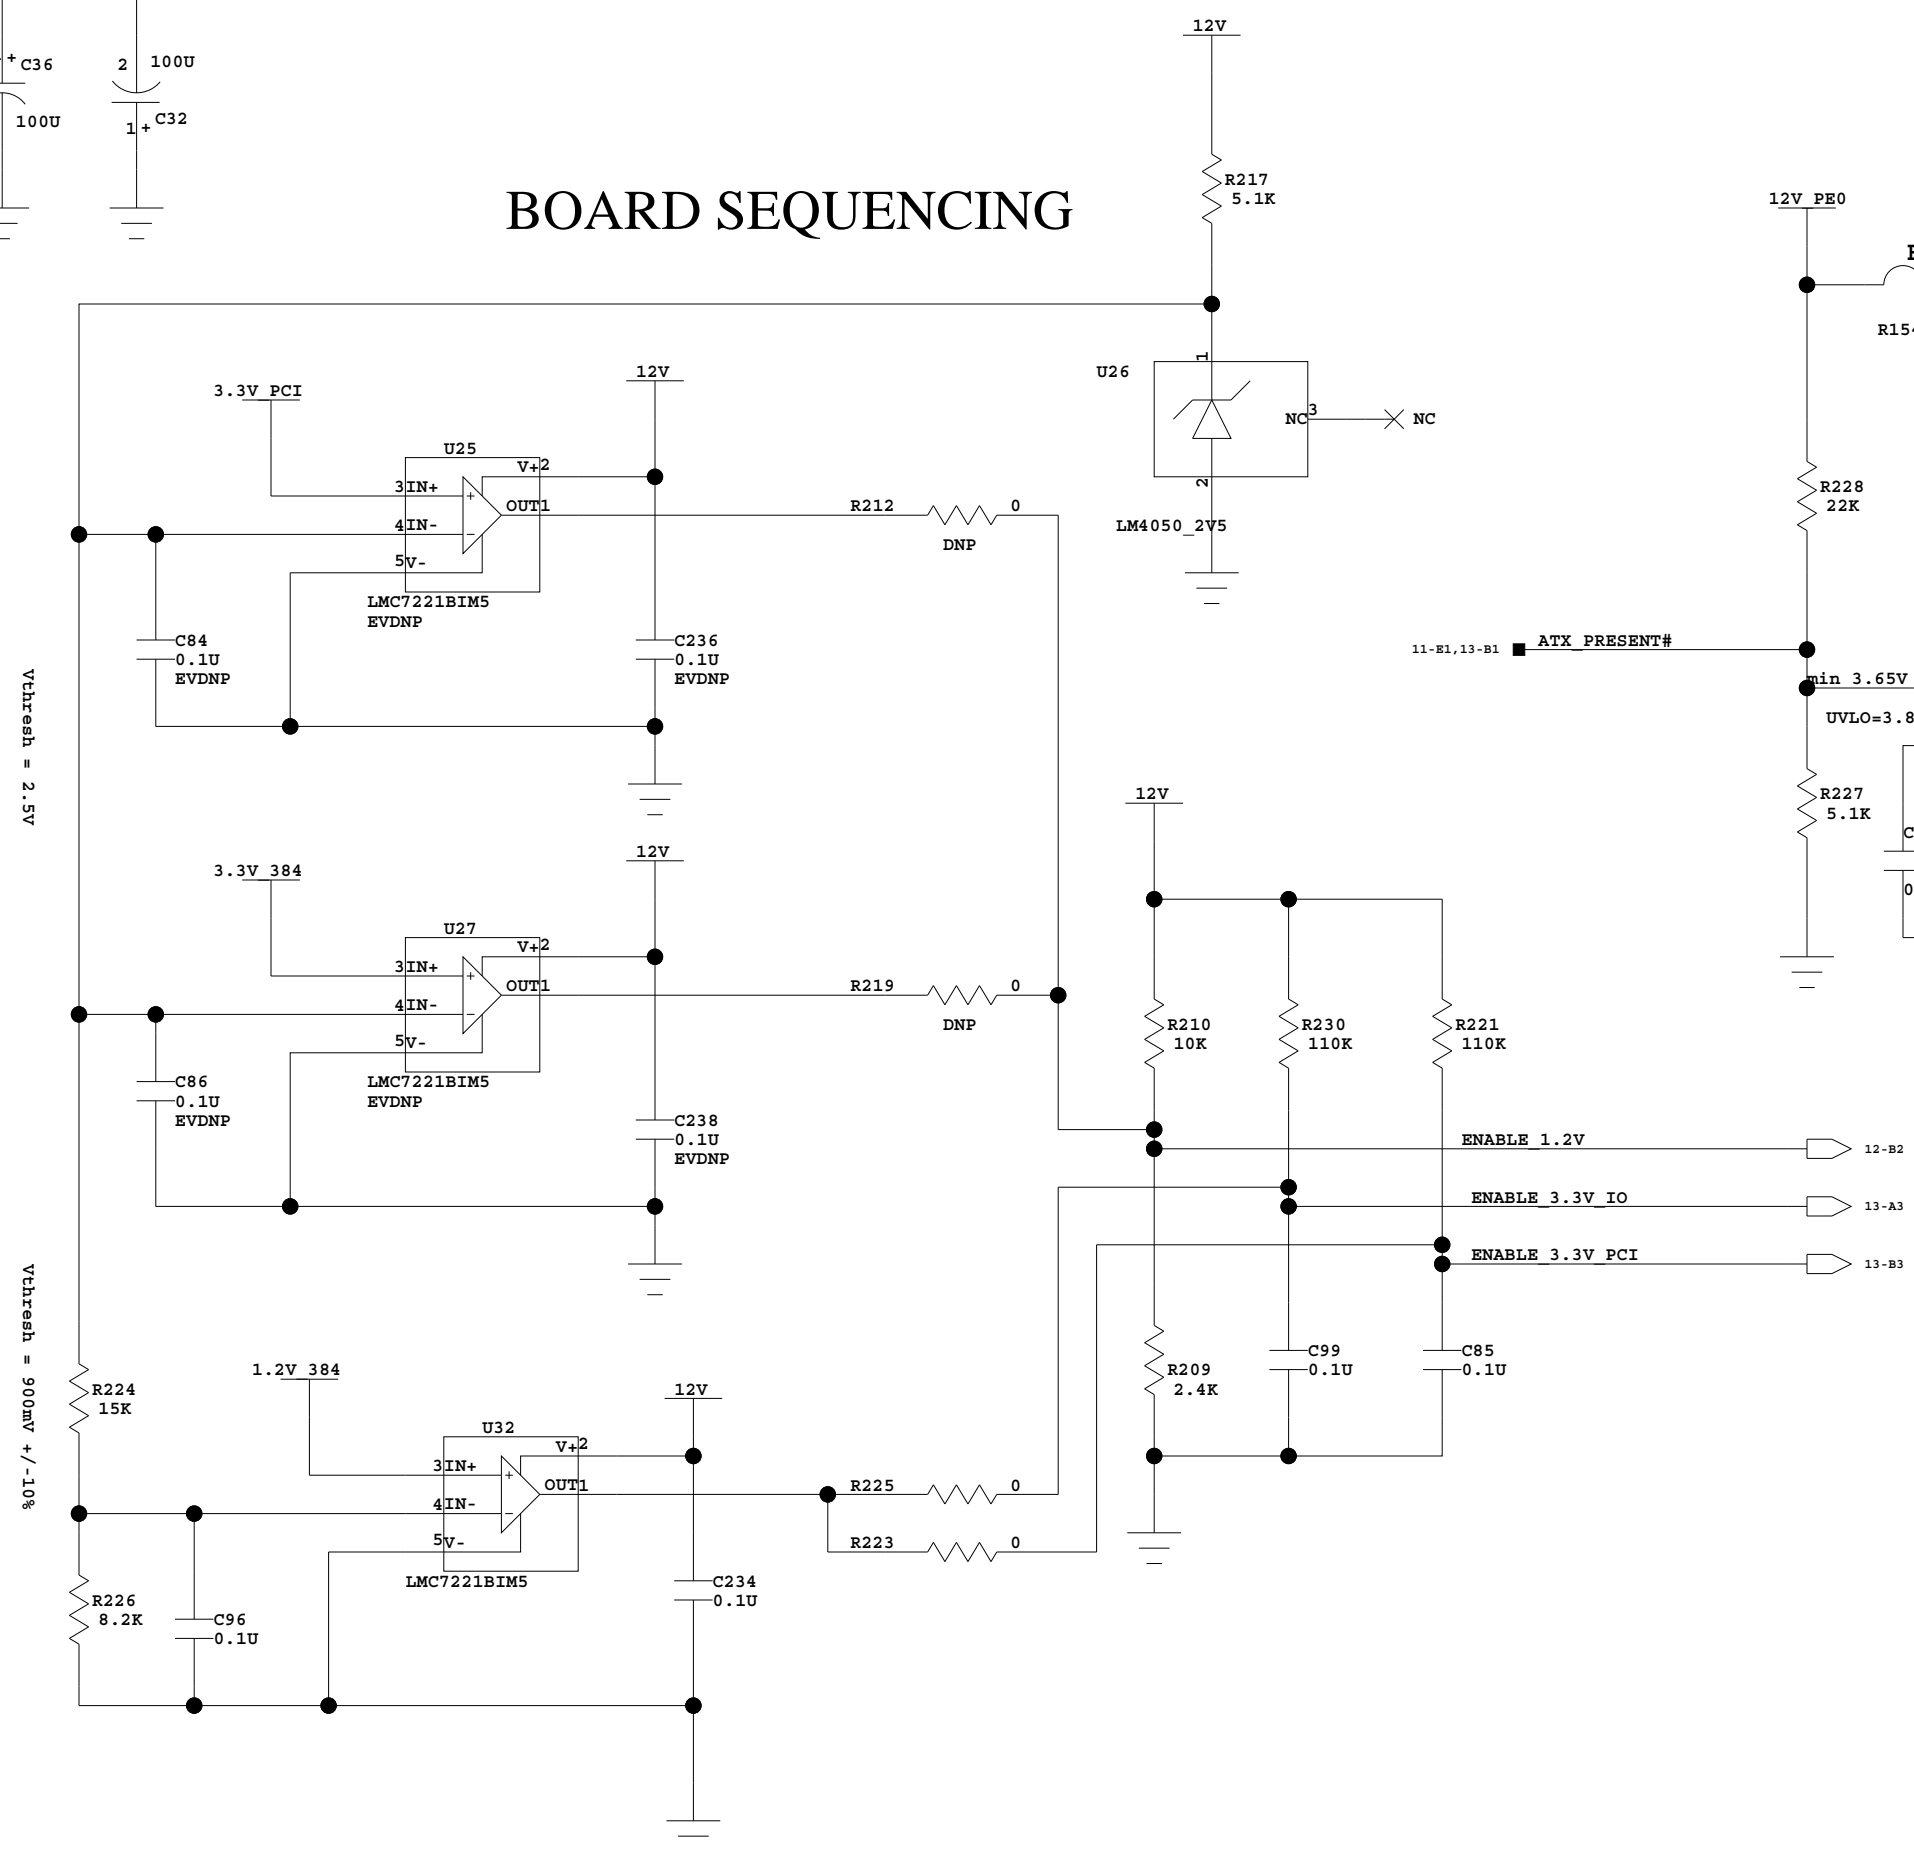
C36
100U
2 100U
1 + C32

BOARD SEQUENCING

12V
R217
5.1K

12V_PE0
R15

U26
1
NC 3
NC
2
LM4050_2V5

3.3V_PCI
12V
U25
V+ 2
3 IN+
4 IN-
OUT1
5 V-
LMC7221BIM5
EVDNP
R212
0
DNP

C84
0.1U
EVDNP
C236
0.1U
EVDNP

R228
22K
11-E1,13-B1
ATX_PRESENT#
min 3.65V
UVLO=3.8
R227
5.1K

Vthresh = 2.5V

3.3V_384
12V
U27
V+ 2
3 IN+
4 IN-
OUT1
5 V-
LMC7221BIM5
EVDNP
R219
0
DNP
C86
0.1U
EVDNP
C238
0.1U
EVDNP

12V
R210
10K
R230
110K
R221
110K

ENABLE_1.2V
12-B2
ENABLE_3.3V_IO
13-A3
ENABLE_3.3V_PCI
13-B3

Vthresh = 900mV +/-10%

1.2V_384
12V
U32
V+ 2
3 IN+
4 IN-
OUT1
5 V-
LMC7221BIM5
R225
0
R223
0
R224
15K
R226
8.2K
C96
0.1U
C234
0.1U

R209
2.4K
C99
0.1U
C85
0.1U